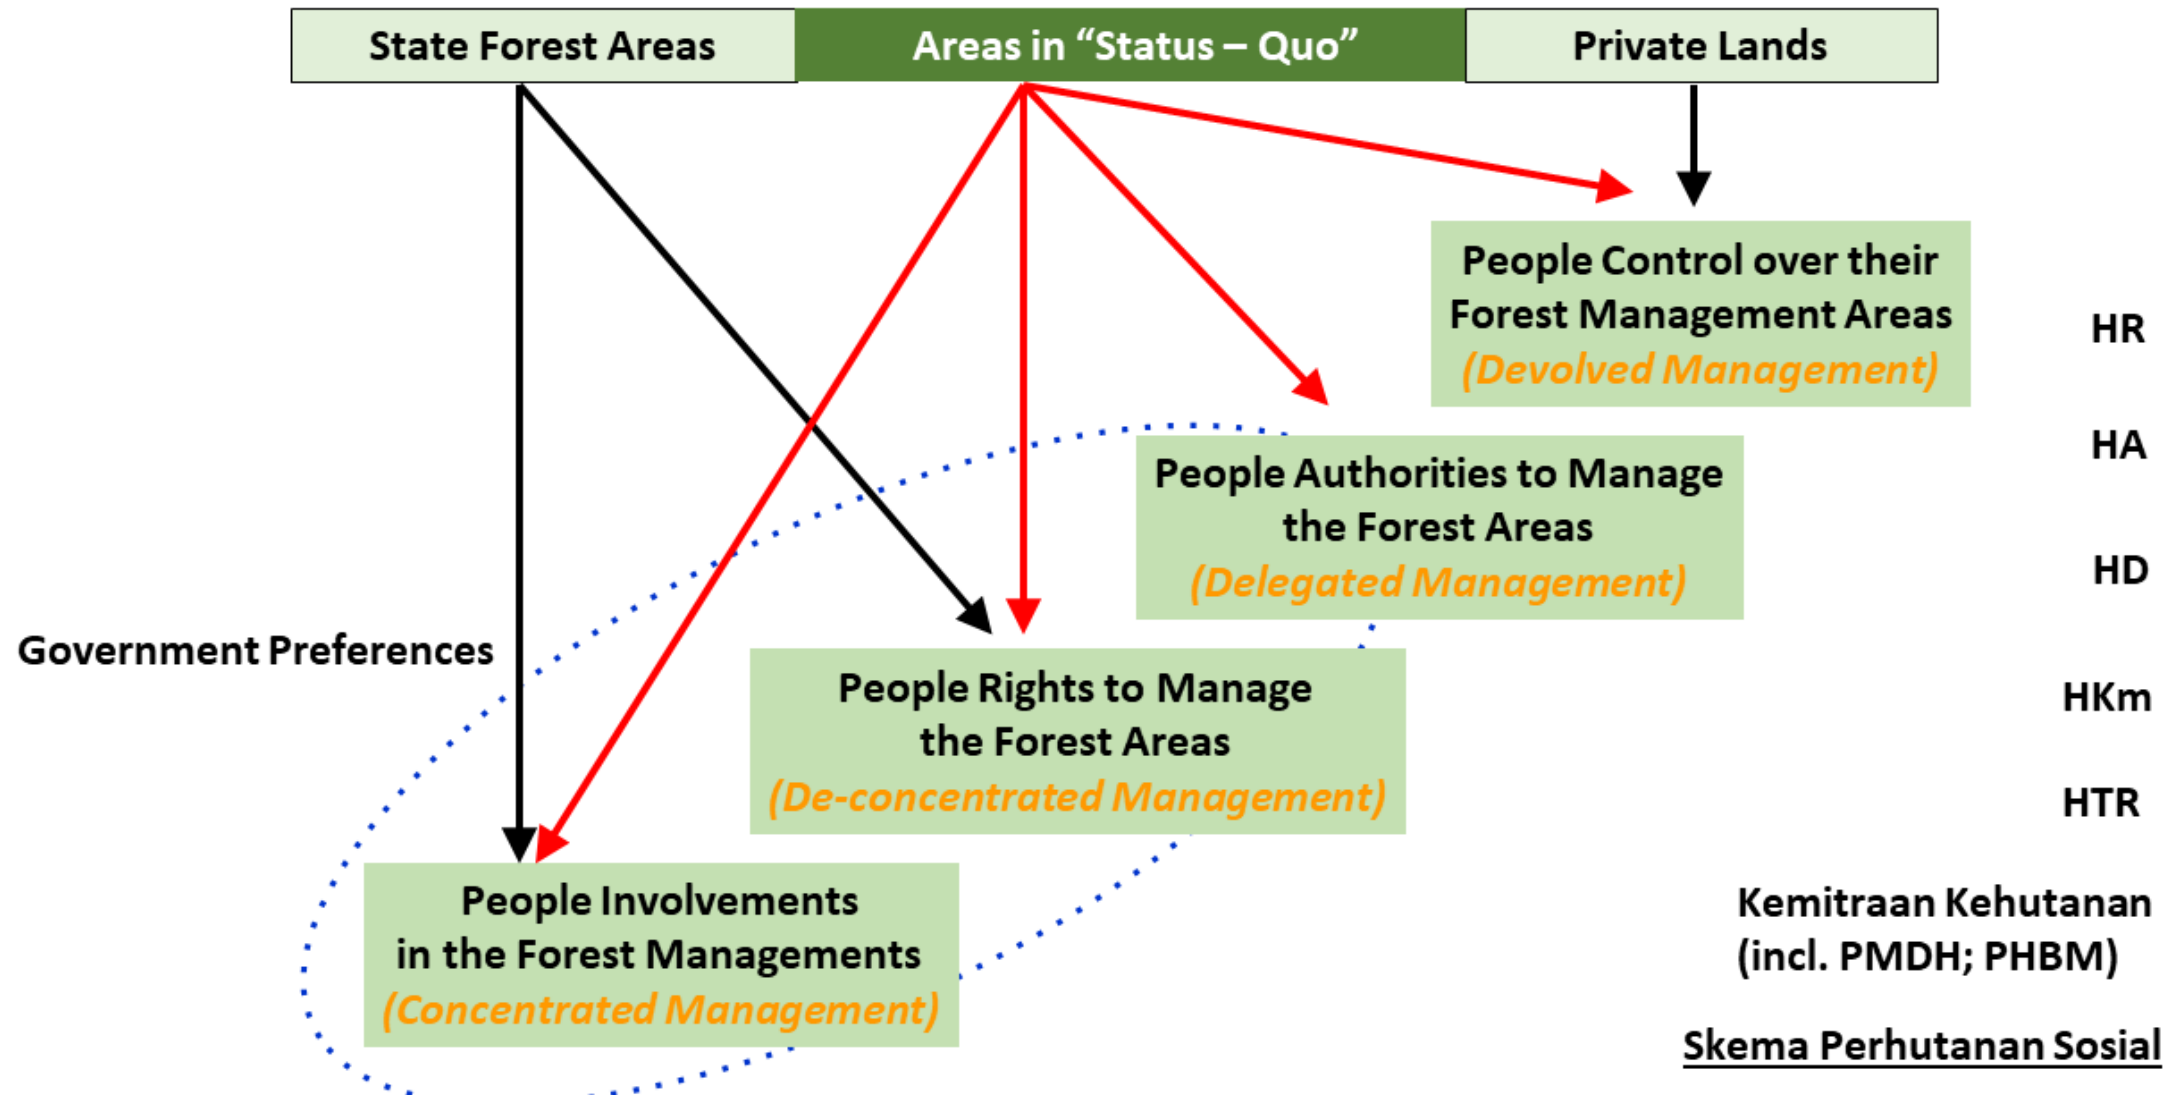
State Forest Areas

Areas in "Status – Quo"

Private Lands

People Control over their Forest Management Areas
(Devolved Management)

HR

HA

People Authorities to Manage the Forest Areas
(Delegated Management)

HD

Government Preferences

People Rights to Manage the Forest Areas
(De-concentrated Management)

HKm

HTR

People Involvements in the Forest Managements
(Concentrated Management)

Kemitraan Kehutanan
(incl. PMDH; PHBM)

Skema Perhutanan Sosial